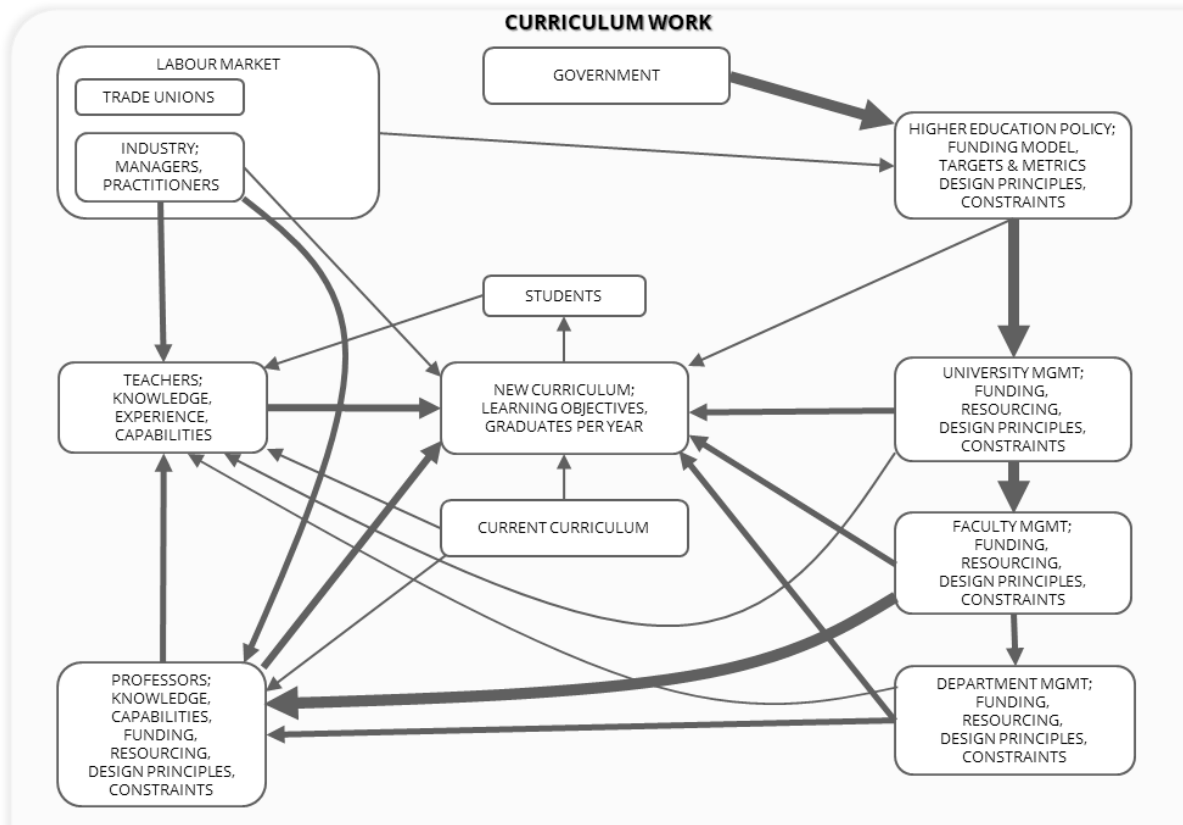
CURRICULUM WORK

LABOUR MARKET

TRADE UNIONS

INDUSTRY; MANAGERS, PRACTITIONERS

GOVERNMENT

HIGHER EDUCATION POLICY; FUNDING MODEL, TARGETS & METRICS DESIGN PRINCIPLES, CONSTRAINTS

STUDENTS

TEACHERS; KNOWLEDGE, EXPERIENCE, CAPABILITIES

NEW CURRICULUM; LEARNING OBJECTIVES, GRADUATES PER YEAR

UNIVERSITY MGMT; FUNDING, RESOURCING, DESIGN PRINCIPLES, CONSTRAINTS

CURRENT CURRICULUM

FACULTY MGMT; FUNDING, RESOURCING, DESIGN PRINCIPLES, CONSTRAINTS

PROFESSORS; KNOWLEDGE, CAPABILITIES, FUNDING, RESOURCING, DESIGN PRINCIPLES, CONSTRAINTS

DEPARTMENT MGMT; FUNDING, RESOURCING, DESIGN PRINCIPLES, CONSTRAINTS